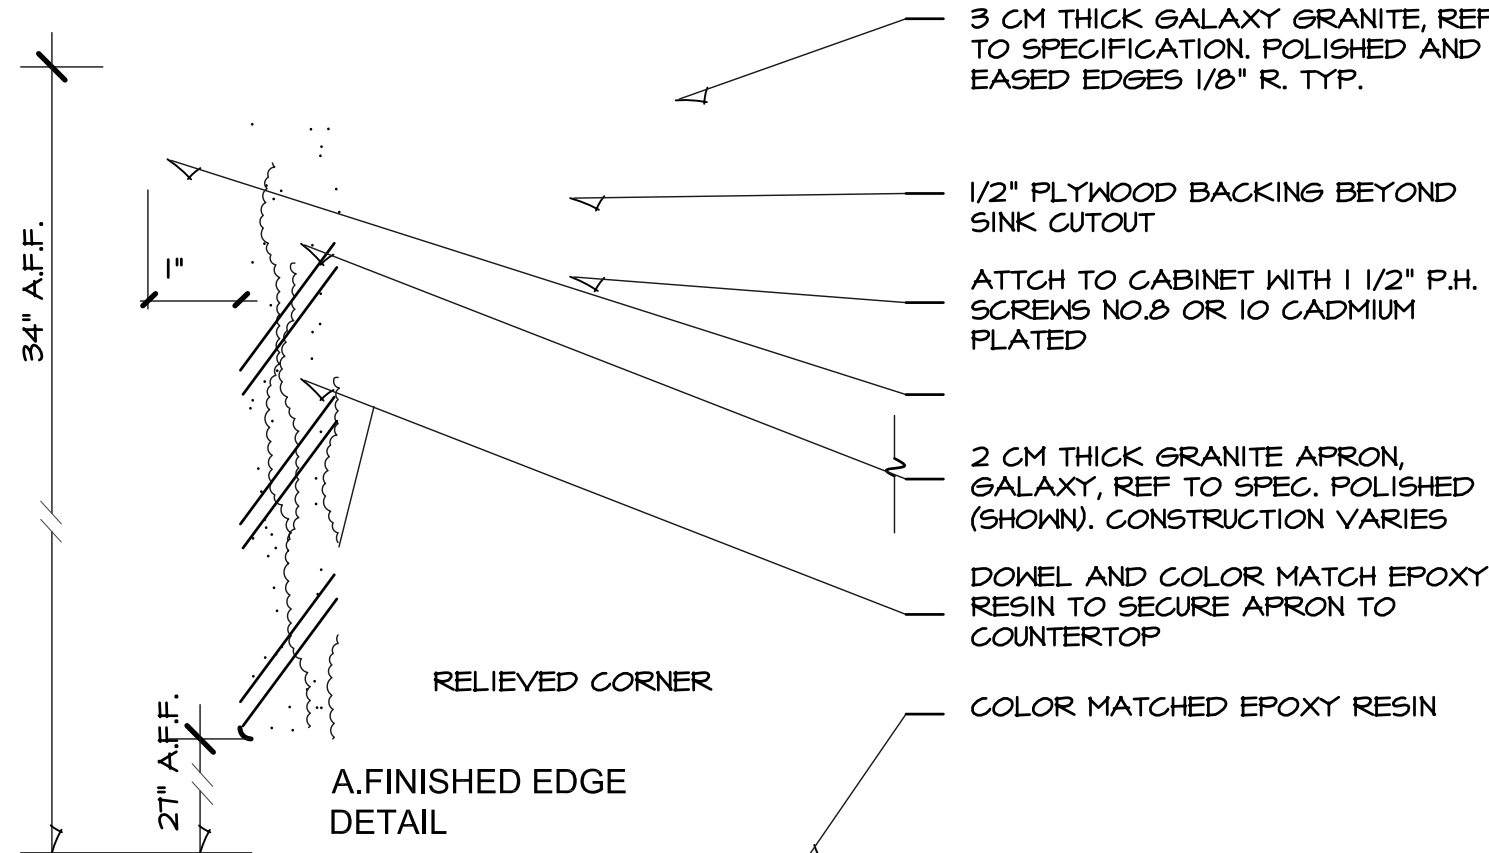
3 CM THICK GALAXY GRANITE, REF TO SPECIFICATION. POLISHED AND EASED EDGES 1/8" R. TYP.

1/2" PLYWOOD BACKING BEYOND SINK CUTOUT

ATTCH TO CABINET WITH 1 1/2" P.H. SCREWS NO.8 OR 10 CADMIUM PLATED

2 CM THICK GRANITE APRON, GALAXY, REF TO SPEC. POLISHED (SHOWN). CONSTRUCTION VARIES

DOWEL AND COLOR MATCH EPOXY RESIN TO SECURE APRON TO COUNTERTOP

COLOR MATCHED EPOXY RESIN

34" A.F.F.

1"

RELIEVED CORNER

27" A.F.F.

A.FINISHED EDGE DETAIL